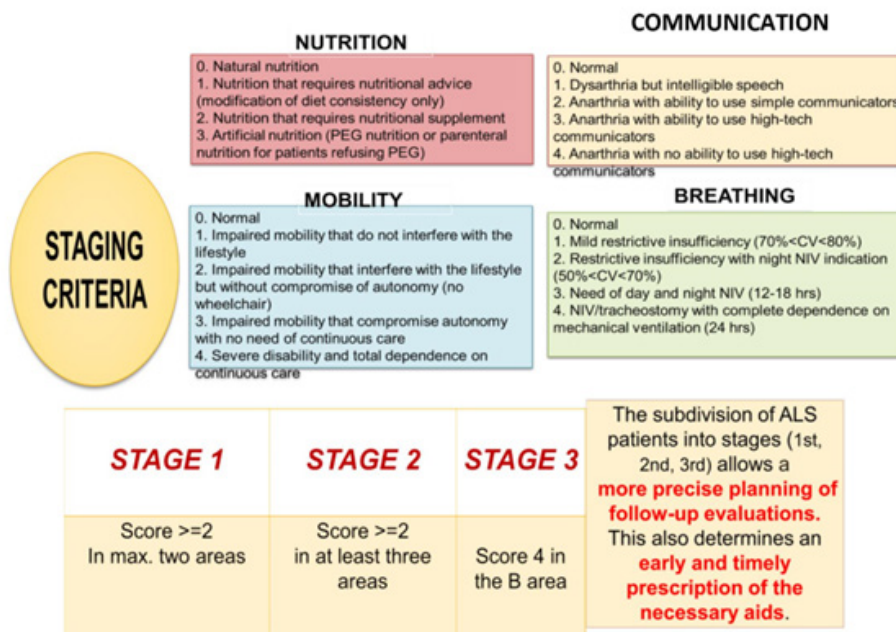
STAGING CRITERIA

NUTRITION

0. Natural nutrition
1. Nutrition that requires nutritional advice (modification of diet consistency only)
2. Nutrition that requires nutritional supplement
3. Artificial nutrition (PEG nutrition or parenteral nutrition for patients refusing PEG)

COMMUNICATION

0. Normal
1. Dysarthria but intelligible speech
2. Anarthria with ability to use simple communicators
3. Anarthria with ability to use high-tech communicators
4. Anarthria with no ability to use high-tech communicators

MOBILITY

0. Normal
1. Impaired mobility that do not interfere with the lifestyle
2. Impaired mobility that interfere with the lifestyle but without compromise of autonomy (no wheelchair)
3. Impaired mobility that compromise autonomy with no need of continuous care
4. Severe disability and total dependence on continuous care

BREATHING

0. Normal
1. Mild restrictive insufficiency (70%<CV<80%)
2. Restrictive insufficiency with night NIV indication (50%<CV<70%)
3. Need of day and night NIV (12-18 hrs)
4. NIV/tracheostomy with complete dependence on mechanical ventilation (24 hrs)

| STAGE 1 | STAGE 2 | STAGE 3 |
|---|---|---|
| Score >=2 In max. two areas | Score >=2 in at least three areas | Score 4 in the B area |

The subdivision of ALS patients into stages (1st, 2nd, 3rd) allows a more precise planning of follow-up evaluations. This also determines an early and timely prescription of the necessary aids.